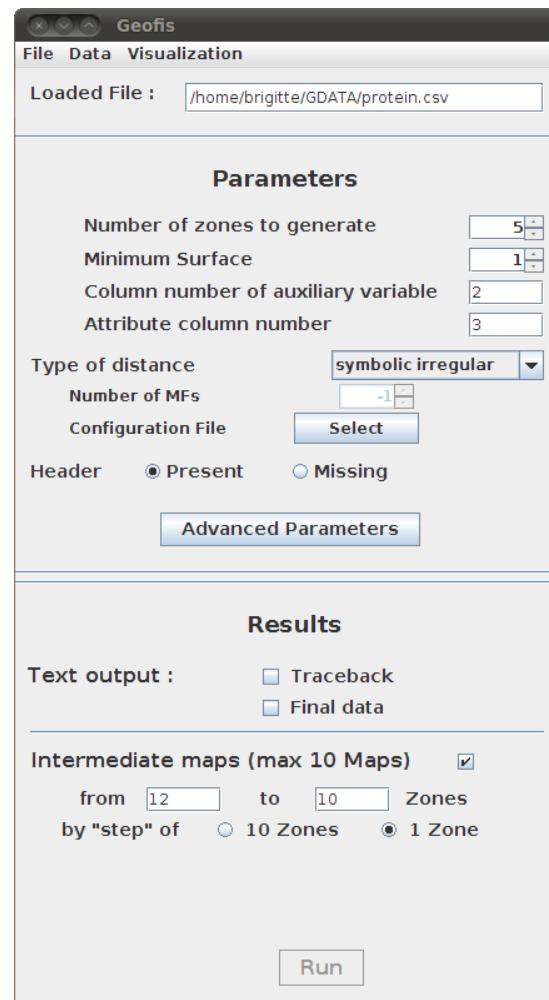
Geofis

File Data Visualization

Loaded File : /home/brigitte/GDATA/protein.csv

Parameters

Number of zones to generate 5

Minimum Surface 1

Column number of auxiliary variable 2

Attribute column number 3

Type of distance symbolic irregular

Number of MFs -1

Configuration File Select

Header Present Missing

Advanced Parameters

Results

Text output : Traceback

Final data

Intermediate maps (max 10 Maps)

from 12 to 10 Zones

by "step" of 10 Zones 1 Zone

Run